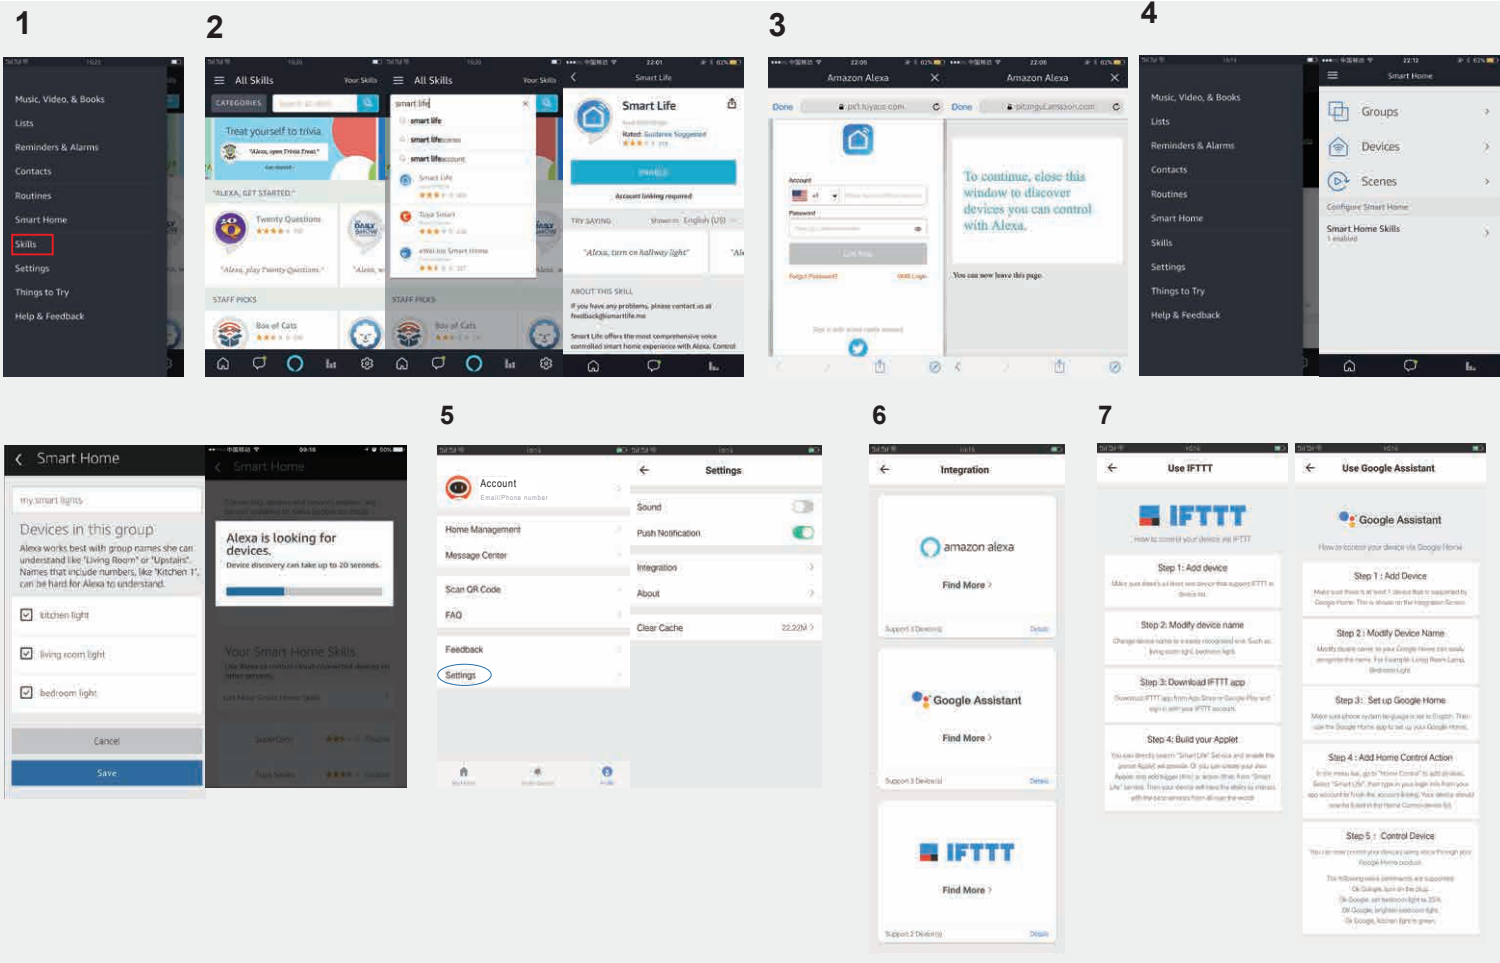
1

Music, Video, & Books
Lists
Reminders & Alarms
Contacts
Routines
Smart Home
Skills
Settings
Things to Try
Help & Feedback

2

All Skills
Your Skills
CATEGORIES
Treat yourself to trivia
"Alexa, open Trivia Treat"
"ALEXA, GET STARTED"
Twenty Questions
"Alexa, play Twenty Questions."
STAFF PICKS
Box of Cats

All Skills
Your Skills
smart life
smart life
smart life scenes
smart life account
Smart Life
Tuya Smart
STAFF PICKS
Box of Cats

Smart Life
Smart Life
ENABLE
Account linking required
TRY SAYING
English (US)
"Alexa, turn on hallway light"
ABOUT THIS SKILL

3

Amazon Alexa
Done
Account
Password
Link Now
Amazon Alexa
Done
To continue, close this window to discover devices you can control with Alexa.
You can now leave this page.

4

Music, Video, & Books
Lists
Reminders & Alarms
Contacts
Routines
Smart Home
Skills
Settings
Things to Try
Help & Feedback

Smart Home
Groups
Devices
Scenes
Configure Smart Home
Smart Home Skills
1 enabled

Smart Home
my smart lights
Devices in this group
Alexa works best with group names she can understand like "Living Room" or "Upstairs". Names that include numbers, like "Kitchen 1", can be hard for Alexa to understand.
kitchen light
living room light
bedroom light
Cancel
Save

Smart Home
Alexa is looking for devices.
Device discovery can take up to 20 seconds.
Your Smart Home Skills

5

Account
Email/Phone number
Home Management
Message Center
Scan QR Code
FAQ
Feedback
Settings

Settings
Sound
Push Notification
Integration
About
Clear Cache
22.22M

6

Integration
amazon alexa
Find More
Google Assistant
Find More
IFTTT
Find More

7

Use IFTTT
IFTTT
Step 1: Add device
Step 2: Modify device name
Step 3: Download IFTTT app
Step 4: Build your Applet

Use Google Assistant
Google Assistant
Step 1 : Add Device
Step 2 : Modify Device Name
Step 3 : Set up Google Home
Step 4 : Add Home Control Action
Step 5 : Control Device